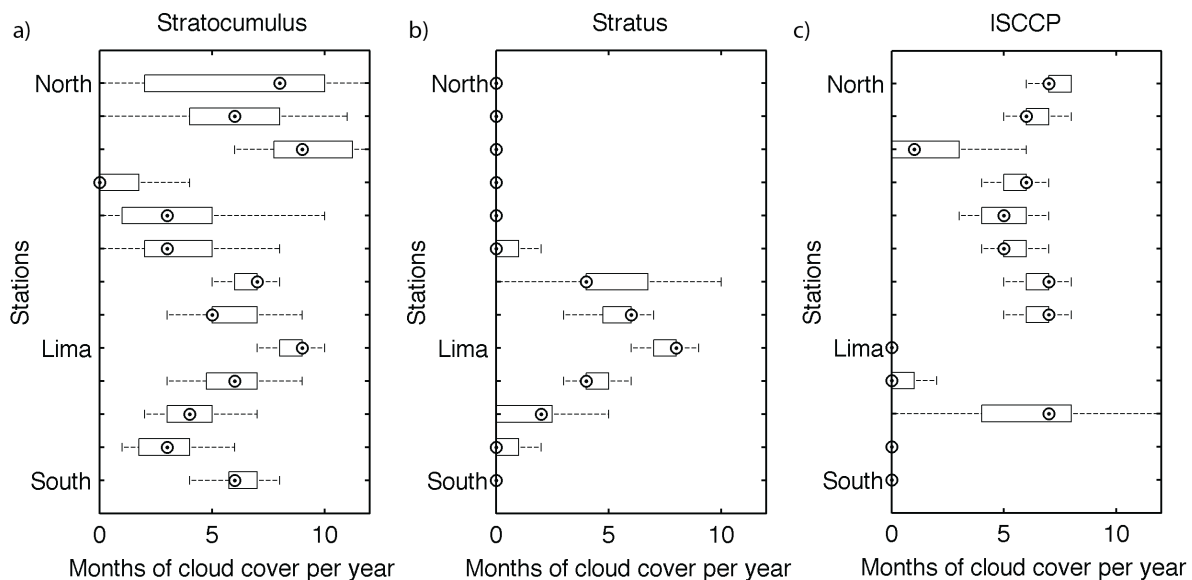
a)
Stratocumulus
North
Stations
Lima
South
0
5
10
Months of cloud cover per year

b)
Stratus
North
Stations
Lima
South
0
5
10
Months of cloud cover per year

c)
ISCCP
North
Stations
Lima
South
0
5
10
Months of cloud cover per year